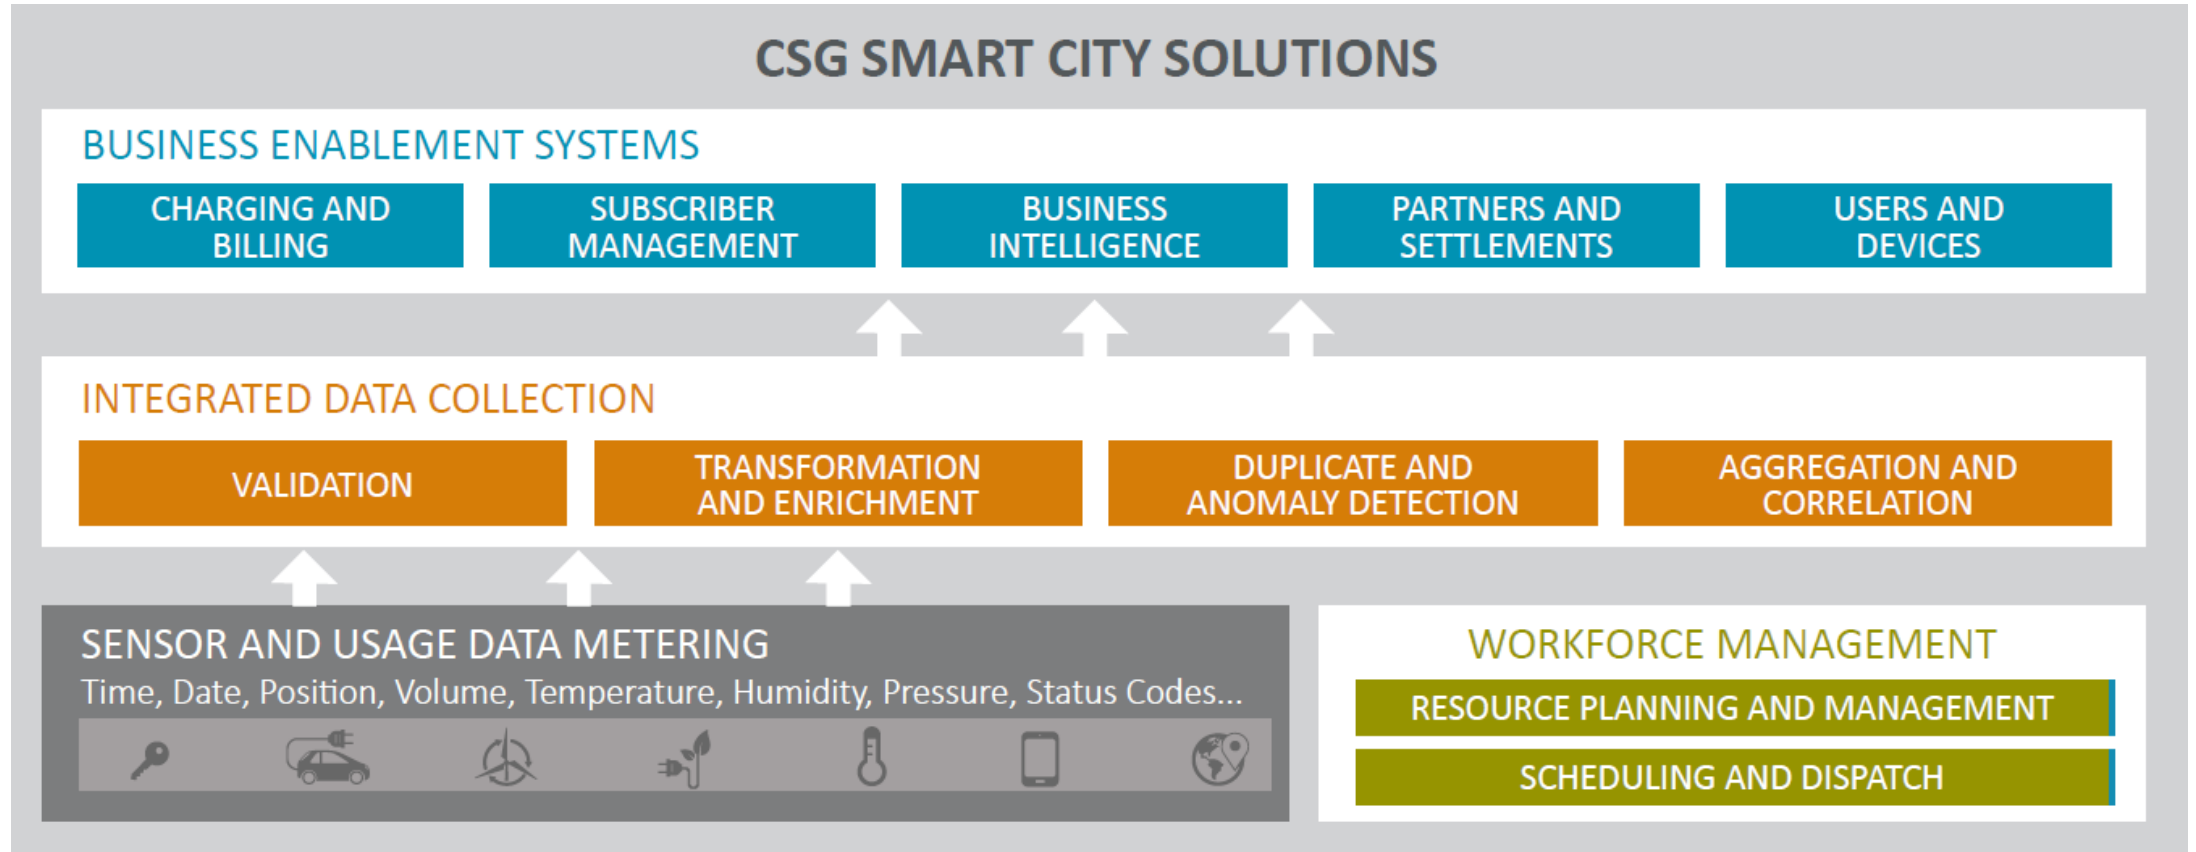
CSG SMART CITY SOLUTIONS

BUSINESS ENABLEMENT SYSTEMS

CHARGING AND BILLING

SUBSCRIBER MANAGEMENT

BUSINESS INTELLIGENCE

PARTNERS AND SETTLEMENTS

USERS AND DEVICES

INTEGRATED DATA COLLECTION

VALIDATION

TRANSFORMATION AND ENRICHMENT

DUPLICATE AND ANOMALY DETECTION

AGGREGATION AND CORRELATION

SENSOR AND USAGE DATA METERING

Time, Date, Position, Volume, Temperature, Humidity, Pressure, Status Codes...

WORKFORCE MANAGEMENT

RESOURCE PLANNING AND MANAGEMENT

SCHEDULING AND DISPATCH